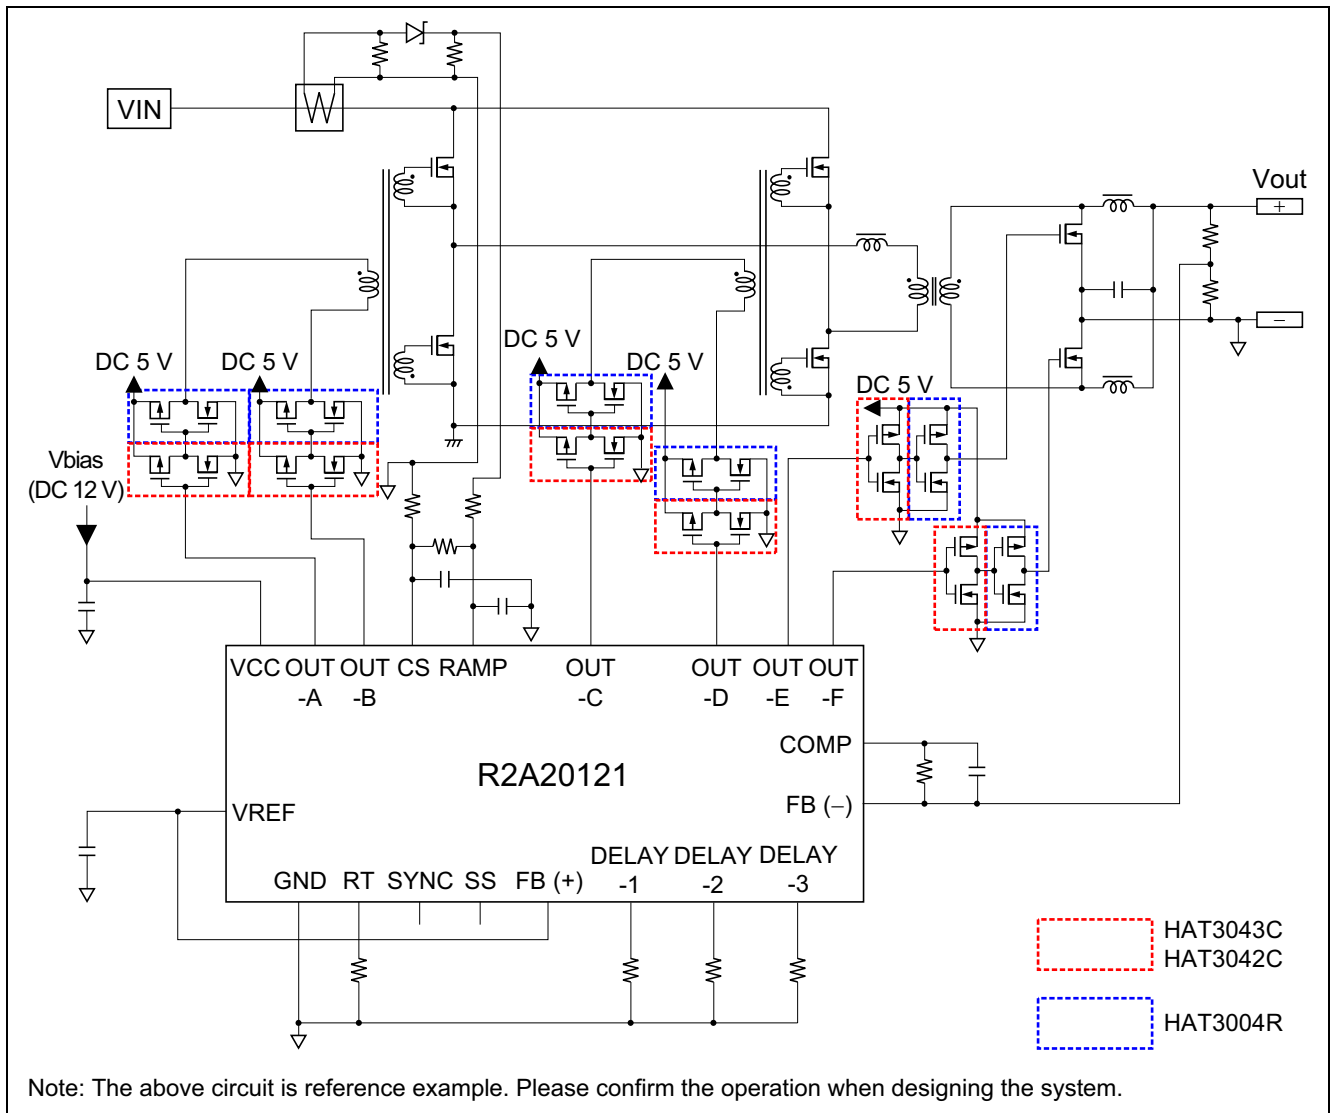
VIN

Vout

+

−

DC 5 V

DC 5 V

DC 5 V

DC 5 V

DC 5 V

Vbias (DC 12 V)

VCC OUT -A OUT -B CS RAMP OUT -C OUT -D OUT -E OUT -F

COMP

R2A20121

VREF

FB (−)

DELAY -1 DELAY -2 DELAY -3

GND RT SYNC SS FB (+)

HAT3043C
HAT3042C

HAT3004R

Note: The above circuit is reference example. Please confirm the operation when designing the system.